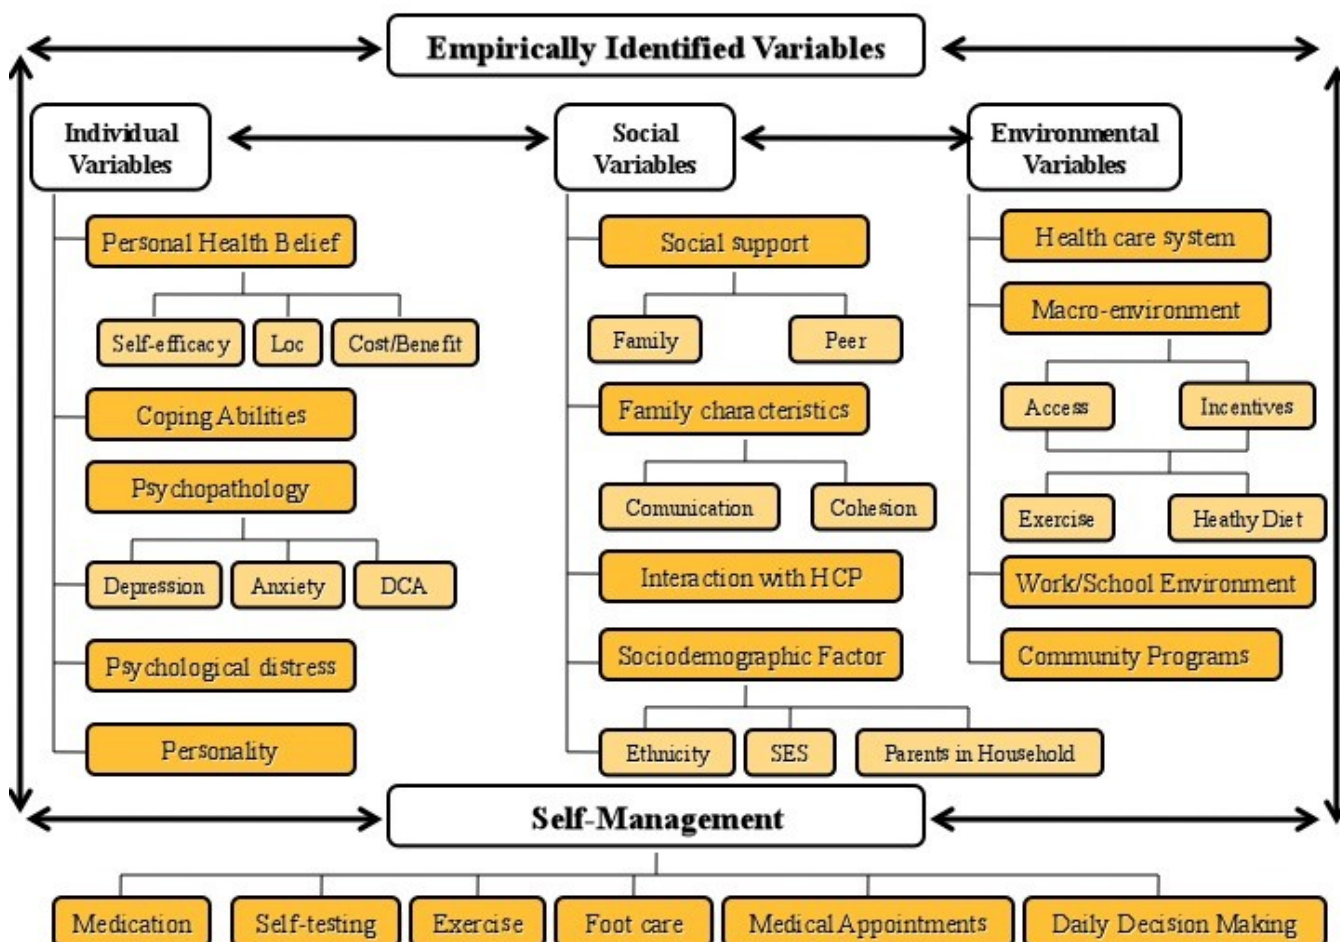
Empirically Identified Variables

Individual Variables

Personal Health Belief

Self-efficacy

Loc

Cost/Benefit

Coping Abilities

Psychopathology

Depression

Anxiety

DCA

Psychological distress

Personality

Social Variables

Social support

Family

Peer

Family characteristics

Comunication

Cohesion

Interaction with HCP

Sociodemographic Factor

Ethnicity

SES

Parents in Household

Environmental Variables

Health care system

Macro-environment

Access

Incentives

Exercise

Heathy Diet

Work/School Environment

Community Programs

Self-Management

Medication

Self-testing

Exercise

Foot care

Medical Appointments

Daily Decision Making